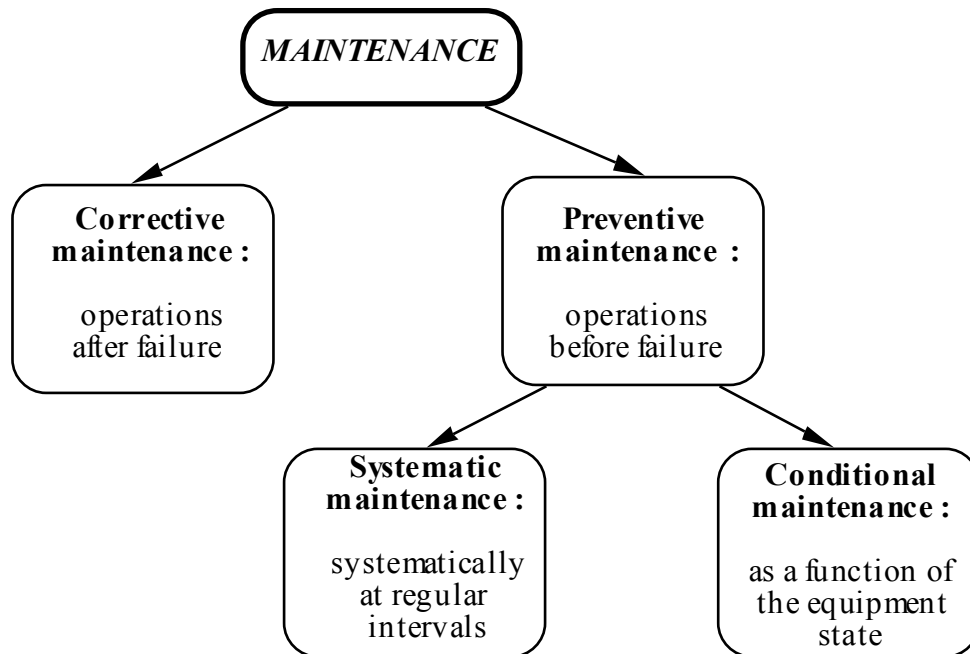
MAINTENANCE

Corrective maintenance :

operations after failure

Preventive maintenance :

operations before failure

Systematic maintenance :

systematically at regular intervals

Conditional maintenance :

as a function of the equipment state